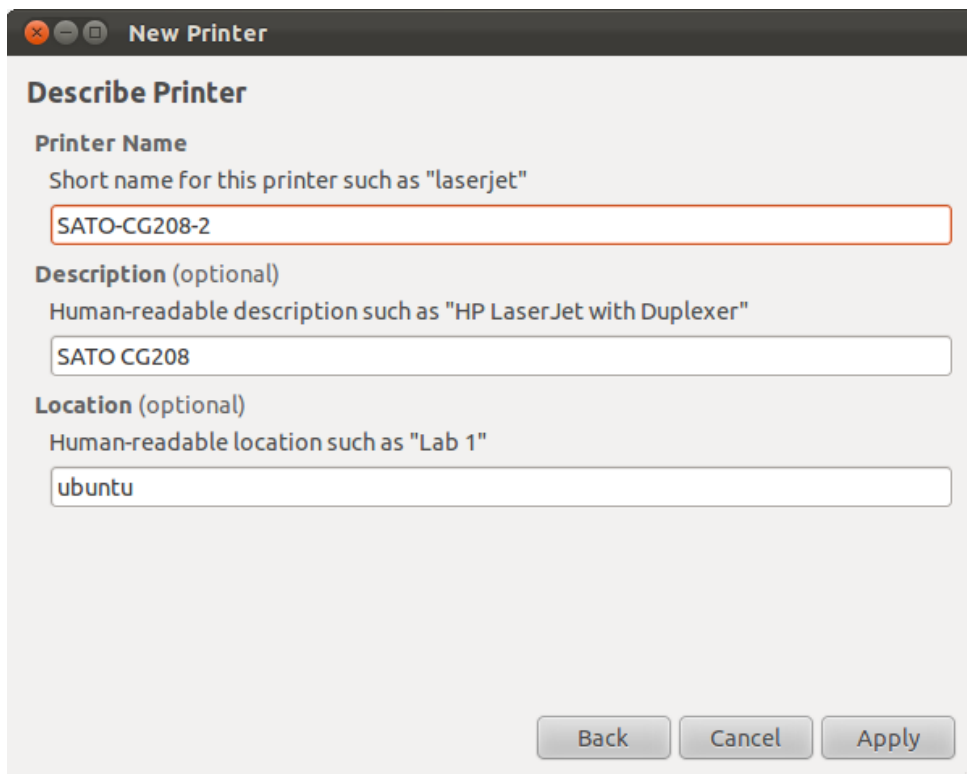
New Printer

Describe Printer

Printer Name

Short name for this printer such as "laserjet"

SATO-CG208-2

Description (optional)

Human-readable description such as "HP LaserJet with Duplexer"

SATO CG208

Location (optional)

Human-readable location such as "Lab 1"

ubuntu

Back Cancel Apply